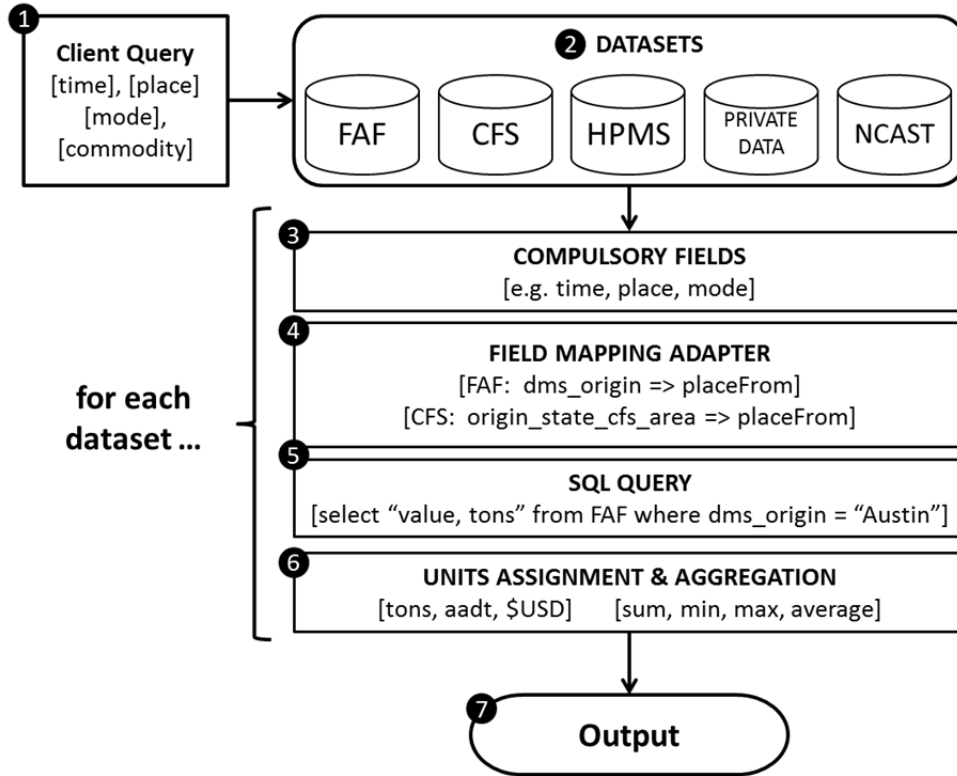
1
Client Query
[time], [place]
[mode],
[commodity]

2 DATASETS

FAF
CFS
HPMS
PRIVATE DATA
NCAST

for each dataset ...

3
COMPULSORY FIELDS
[e.g. time, place, mode]

4
FIELD MAPPING ADAPTER
[FAF: dms_origin => placeFrom]
[CFS: origin_state_cfs_area => placeFrom]

5
SQL QUERY
[select "value, tons" from FAF where dms_origin = "Austin"]

6
UNITS ASSIGNMENT & AGGREGATION
[tons, aadt, $USD] [sum, min, max, average]

7
Output